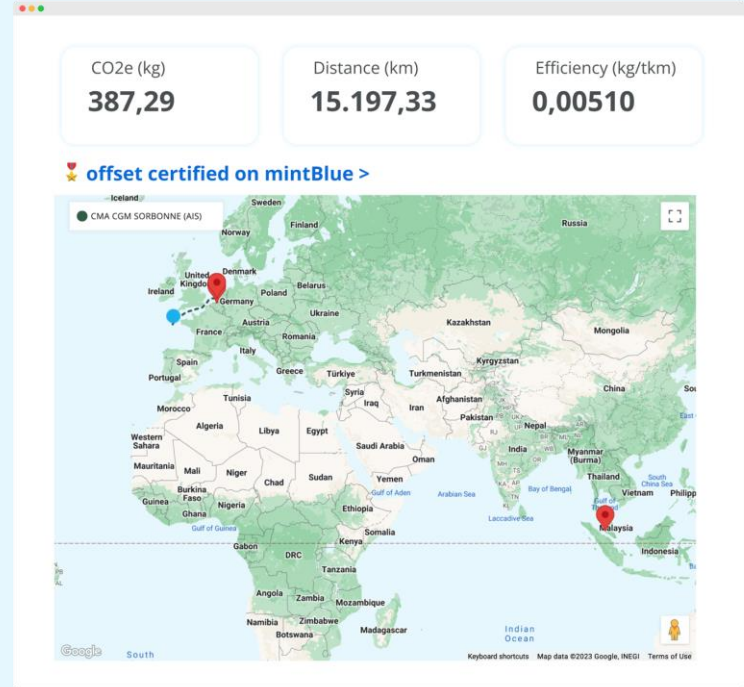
CO2e (kg)
387,29

Distance (km)
15.197,33

Efficiency (kg/tkm)
0,00510

offset certified on mintBlue >

CMA CGM SORBONNE (AIS)

Iceland
Sweden
Finland
Russia
Norway
United Kingdom
Denmark
Ireland
Belarus
Poland
Germany
Ukraine
France
Austria
Kazakhstan
Mongolia
Romania
Italy
Spain
Portugal
Greece
Türkiye
Kyrgyzstan
Turkmenistan
Syria
Tunisia
Iraq
Iran
Afghanistan
China
Morocco
Pakistan
Algeria
Libya
Egypt
Western Sahara
Saudi Arabia
Nepal
India
Oman
Mauritania
Mali
Niger
Myanmar (Burma)
Chad
Sudan
Yemen
Thailand
Burkina Faso
Gulf of Aden
Arabian Sea
Bay of Bengal
Vietnam
Philipp
Nigeria
Ethiopia
South China Sea
Ghana
Gulf of Guinea
Laccadive Sea
Malaysia
Gabon
Kenya
Somalia
DRC
Indonesia
Tanzania
Angola
Zambia
Mozambique
Namibia
Zimbabwe
Madagascar
Botswana
Indian Ocean
South
Google
Keyboard shortcuts
Map data ©2023 Google, INEGI
Terms of Use